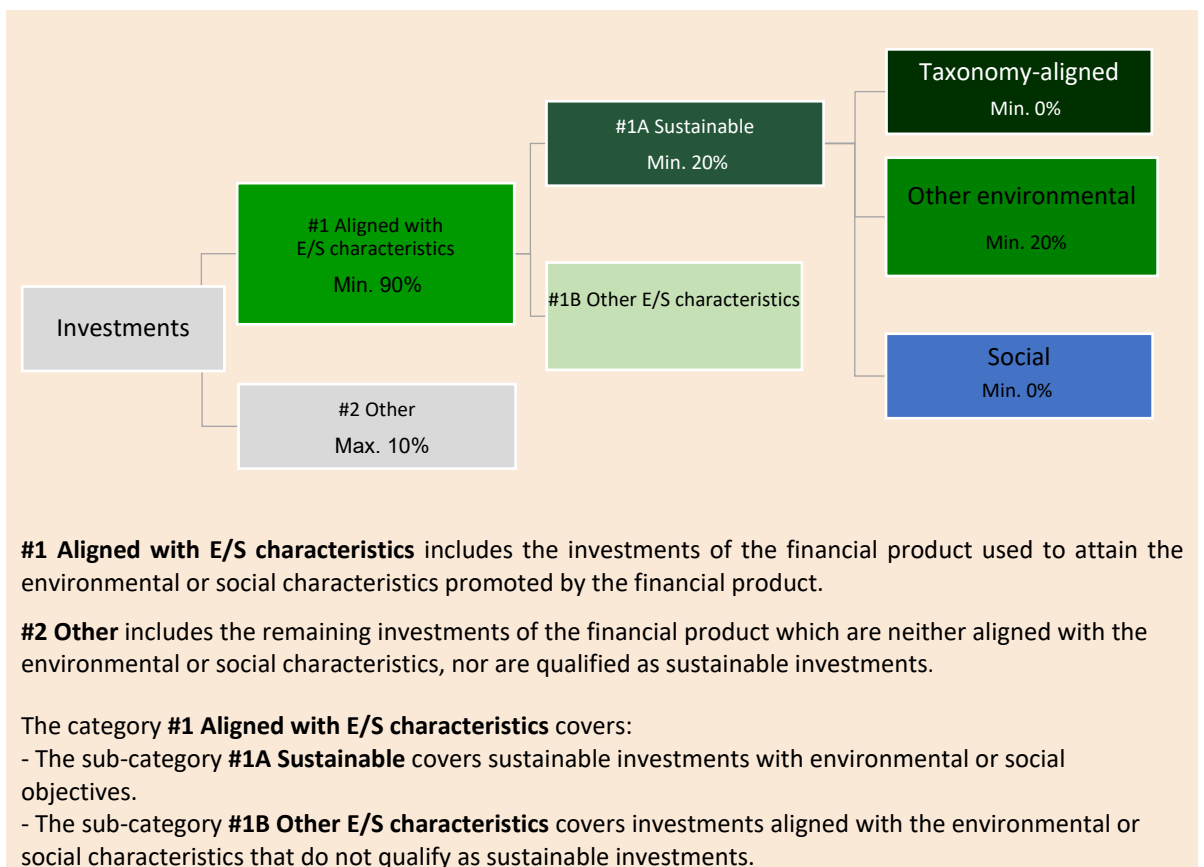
Investments

#1 Aligned with E/S characteristics
Min. 90%

#2 Other
Max. 10%

#1A Sustainable
Min. 20%

#1B Other E/S characteristics

Taxonomy-aligned
Min. 0%

Other environmental
Min. 20%

Social
Min. 0%

**#1 Aligned with E/S characteristics** includes the investments of the financial product used to attain the environmental or social characteristics promoted by the financial product.

**#2 Other** includes the remaining investments of the financial product which are neither aligned with the environmental or social characteristics, nor are qualified as sustainable investments.

The category **#1 Aligned with E/S characteristics** covers:
- The sub-category **#1A Sustainable** covers sustainable investments with environmental or social objectives.
- The sub-category **#1B Other E/S characteristics** covers investments aligned with the environmental or social characteristics that do not qualify as sustainable investments.